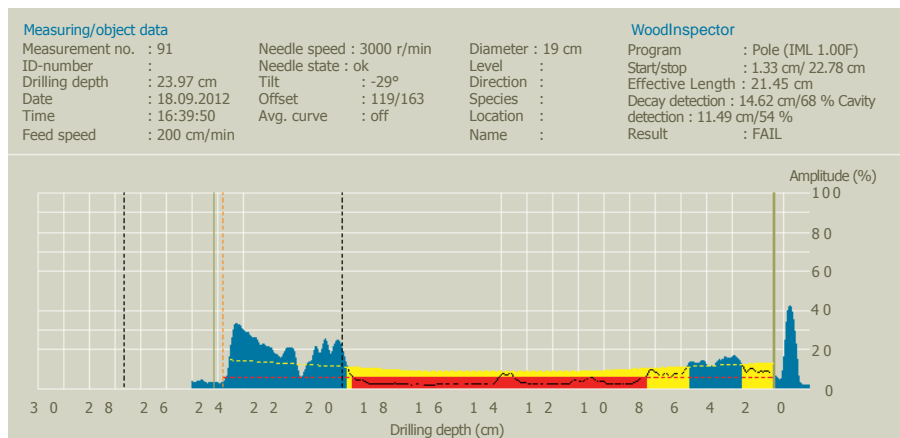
Measuring/object data

Measurement no. : 91
ID-number :
Drilling depth : 23.97 cm
Date : 18.09.2012
Time : 16:39:50
Feed speed : 200 cm/min

Needle speed : 3000 r/min
Needle state : ok
Tilt : -29°
Offset : 119/163
Avg. curve : off

Diameter : 19 cm
Level :
Direction :
Species :
Location :
Name :

WoodInspector

Program : Pole (IML 1.00F)
Start/stop : 1.33 cm/ 22.78 cm
Effective Length : 21.45 cm
Decay detection : 14.62 cm/68 % Cavity detection : 11.49 cm/54 %
Result : FAIL

Amplitude (%)
100
80
60
40
20
0

30 28 26 24 22 20 18 16 14 12 10 8 6 4 2 0
Drilling depth (cm)